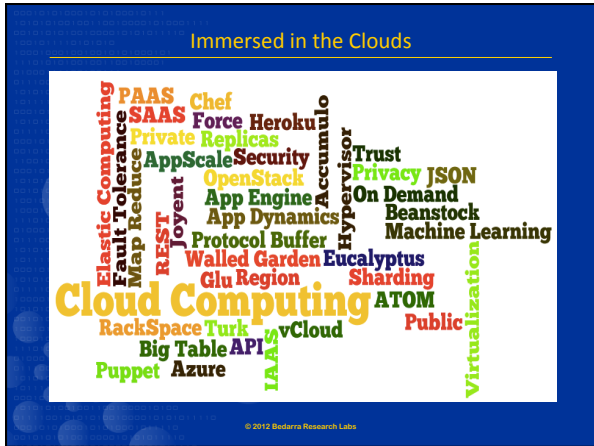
Immersed in the Clouds

Elastic Computing
Fault Tolerance
Map Reduce
PAAS
SAAS
Private
Chef
Force
Heroku
Replicas
Accumulo
Hypervisor
Trust
AppScale
Security
Privacy
JSON
OpenStack
On Demand
Joyent
REST
App Engine
App Dynamics
Beanstock
Machine Learning
Protocol Buffer
Walled Garden
Eucalyptus
Glu
Region
Sharding
Cloud Computing
ATOM
Virtualization
RackSpace
Turk
vCloud
Public
Big Table
API
IAAS
Puppet
Azure

© 2012 Bedarra Research Labs